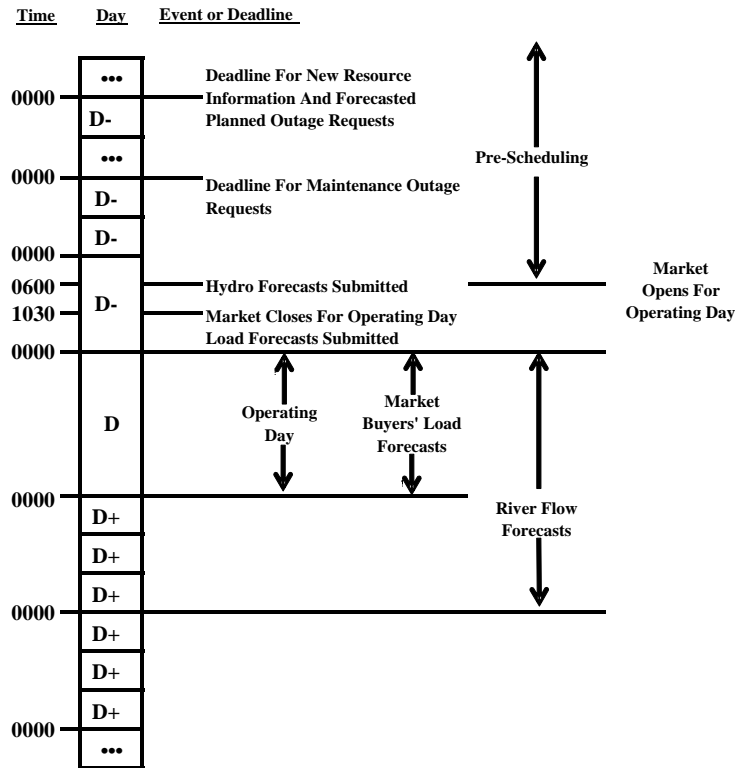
Time Day Event or Deadline

•••
0000
D-
Deadline For New Resource Information And Forecasted Planned Outage Requests

•••
0000
D-
Deadline For Maintenance Outage Requests

0000
D-

0600
1030
D-
Hydro Forecasts Submitted
Market Closes For Operating Day
Load Forecasts Submitted

Pre-Scheduling

Market Opens For Operating Day

0000
D
Operating Day
Market Buyers' Load Forecasts

River Flow Forecasts

0000
D+
D+
D+
0000
D+
D+
D+
0000
•••